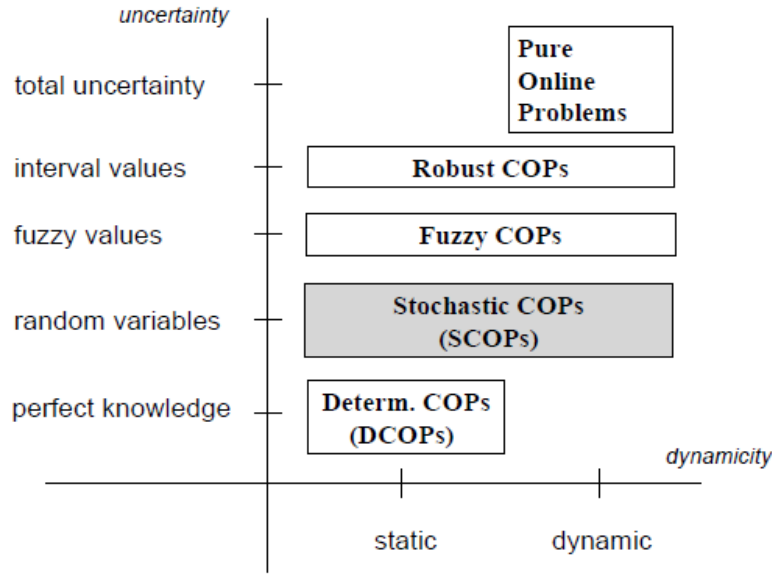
uncertainty

total uncertainty

Pure Online Problems

interval values

Robust COPs

fuzzy values

Fuzzy COPs

random variables

Stochastic COPs (SCOPs)

perfect knowledge

Determ. COPs (DCOPs)

dynamicity

static

dynamic